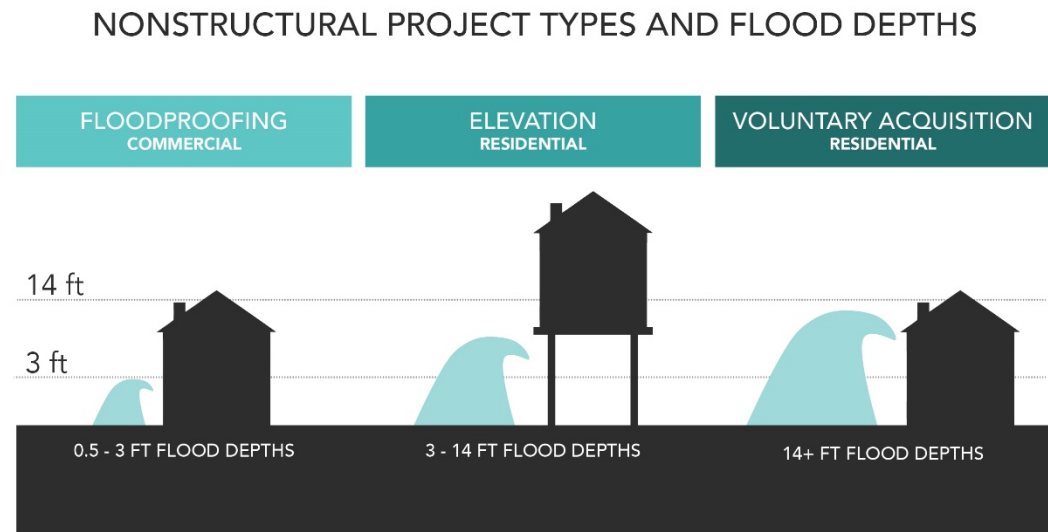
NONSTRUCTURAL PROJECT TYPES AND FLOOD DEPTHS

FLOODPROOFING
COMMERCIAL

ELEVATION
RESIDENTIAL

VOLUNTARY ACQUISITION
RESIDENTIAL

14 ft

3 ft

0.5 - 3 FT FLOOD DEPTHS

3 - 14 FT FLOOD DEPTHS

14+ FT FLOOD DEPTHS